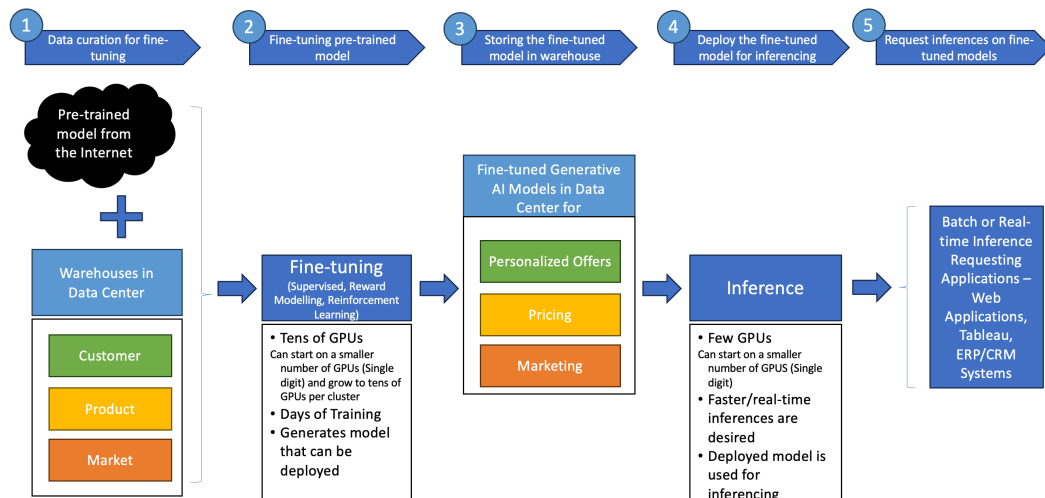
1 Data curation for fine-tuning

2 Fine-tuning pre-trained model

3 Storing the fine-tuned model in warehouse

4 Deploy the fine-tuned model for inferencing

5 Request inferences on fine-tuned models

Pre-trained model from the Internet

Warehouses in Data Center

Customer

Product

Market

Fine-tuning
(Supervised, Reward Modelling, Reinforcement Learning)

• Tens of GPUs
Can start on a smaller number of GPUs (Single digit) and grow to tens of GPUs per cluster
• Days of Training
• Generates model that can be deployed

Fine-tuned Generative AI Models in Data Center for

Personalized Offers

Pricing

Marketing

Inference

• Few GPUs
Can start on a smaller number of GPUS (Single digit)
• Faster/real-time inferences are desired
• Deployed model is used for inferencing

Batch or Real-time Inference Requesting Applications – Web Applications, Tableau, ERP/CRM Systems